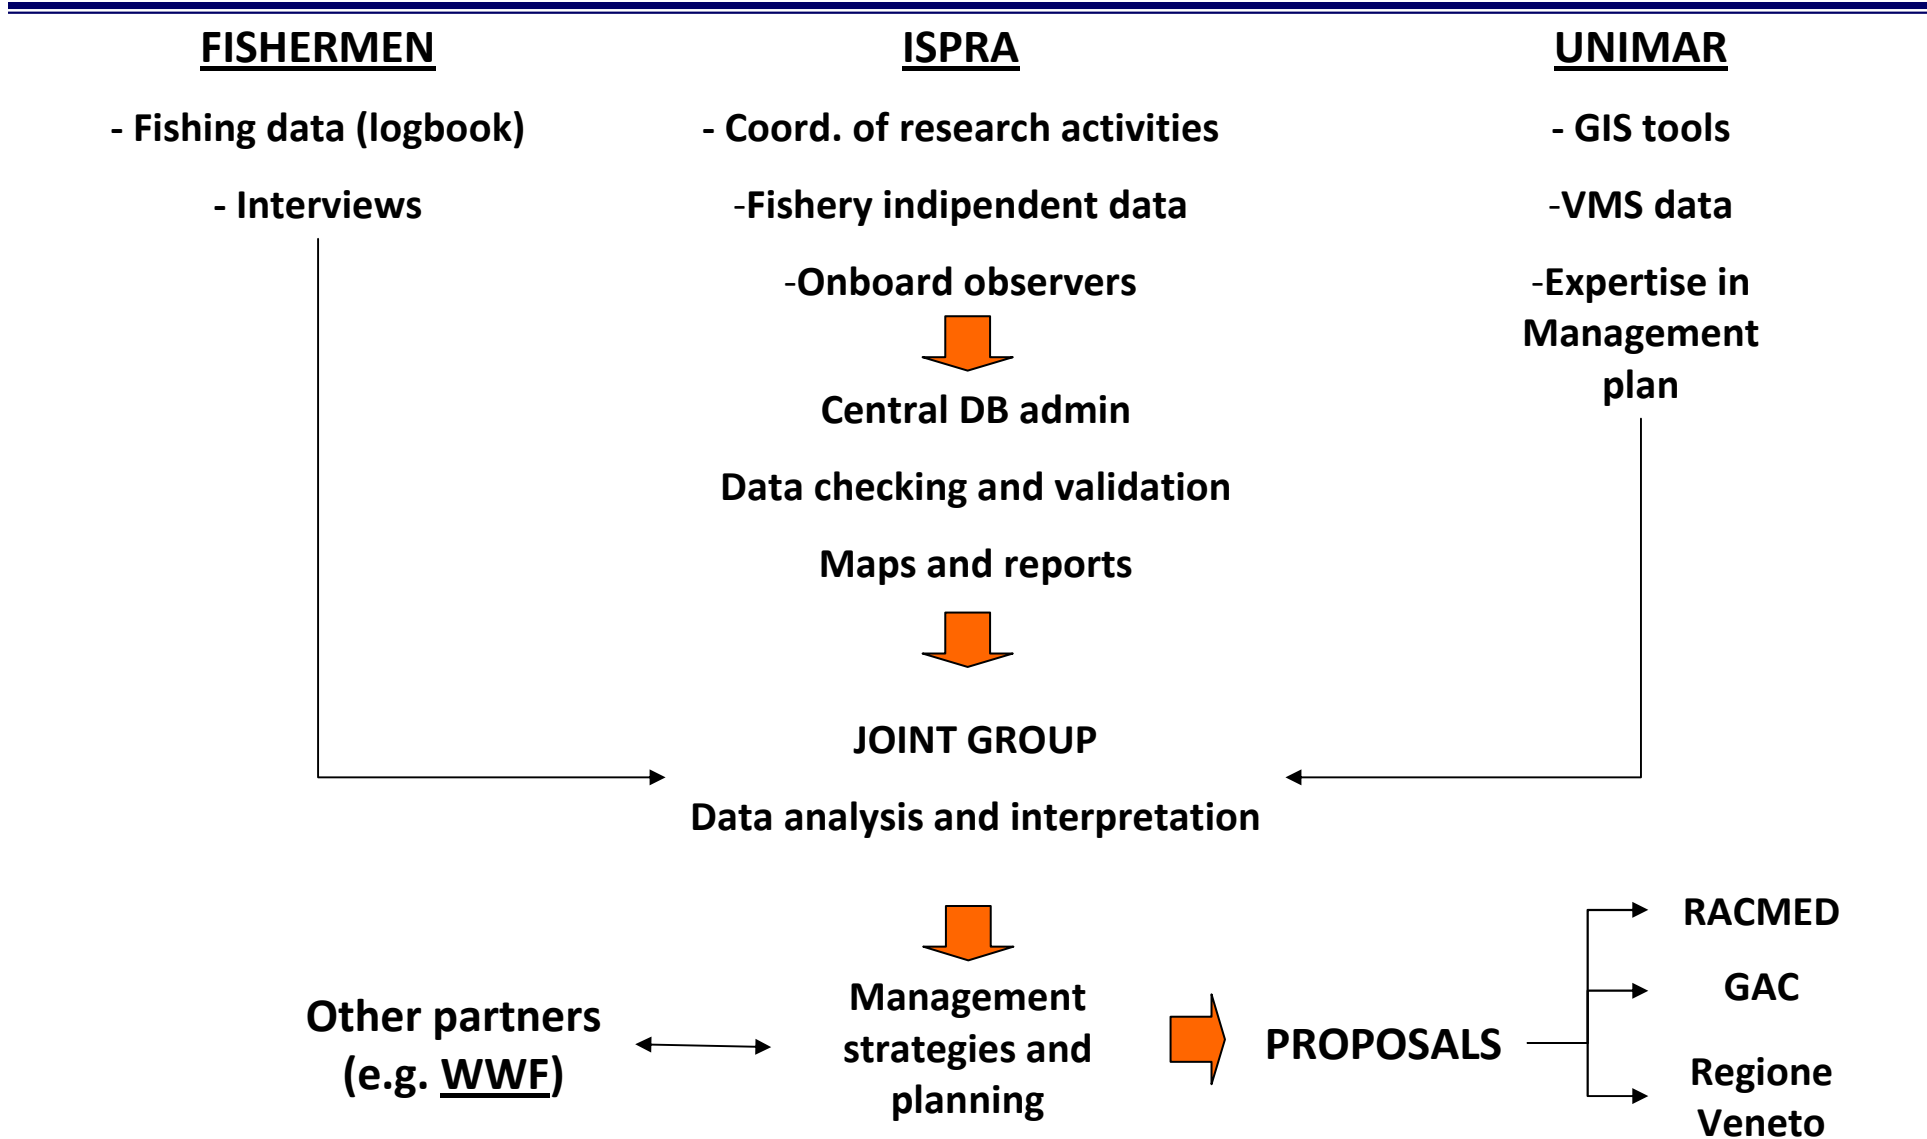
FISHERMEN

- Fishing data (logbook)

- Interviews

ISPRA

- Coord. of research activities

-Fishery indipendent data

-Onboard observers

Central DB admin

Data checking and validation

Maps and reports

UNIMAR

- GIS tools

-VMS data

-Expertise in Management plan

JOINT GROUP

Data analysis and interpretation

Other partners (e.g. WWF)

Management strategies and planning

PROPOSALS

RACMED

GAC

Regione Veneto